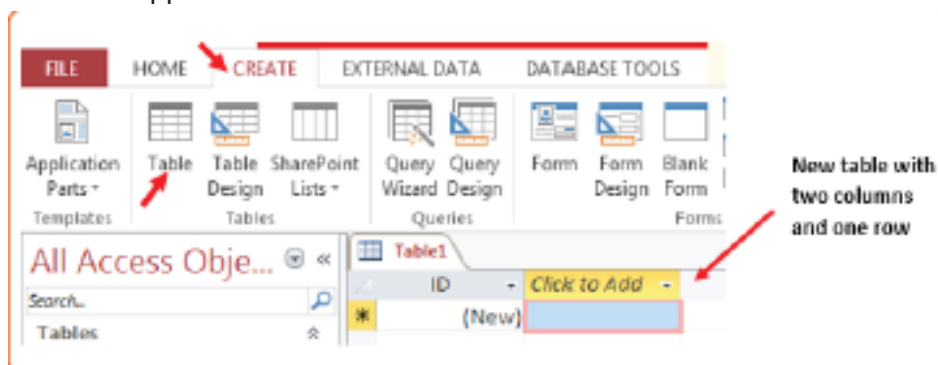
FILE HOME CREATE EXTERNAL DATA DATABASE TOOLS

Application Parts
Templates

Table
Table Design
SharePoint Lists
Tables

Query Wizard
Query Design
Queries

Form
Form Design
Blank Form
Forms

New table with two columns and one row

All Access Obje...
Search...
Tables

Table1

| ID | Click to Add |
|---|---|
| (New) | |